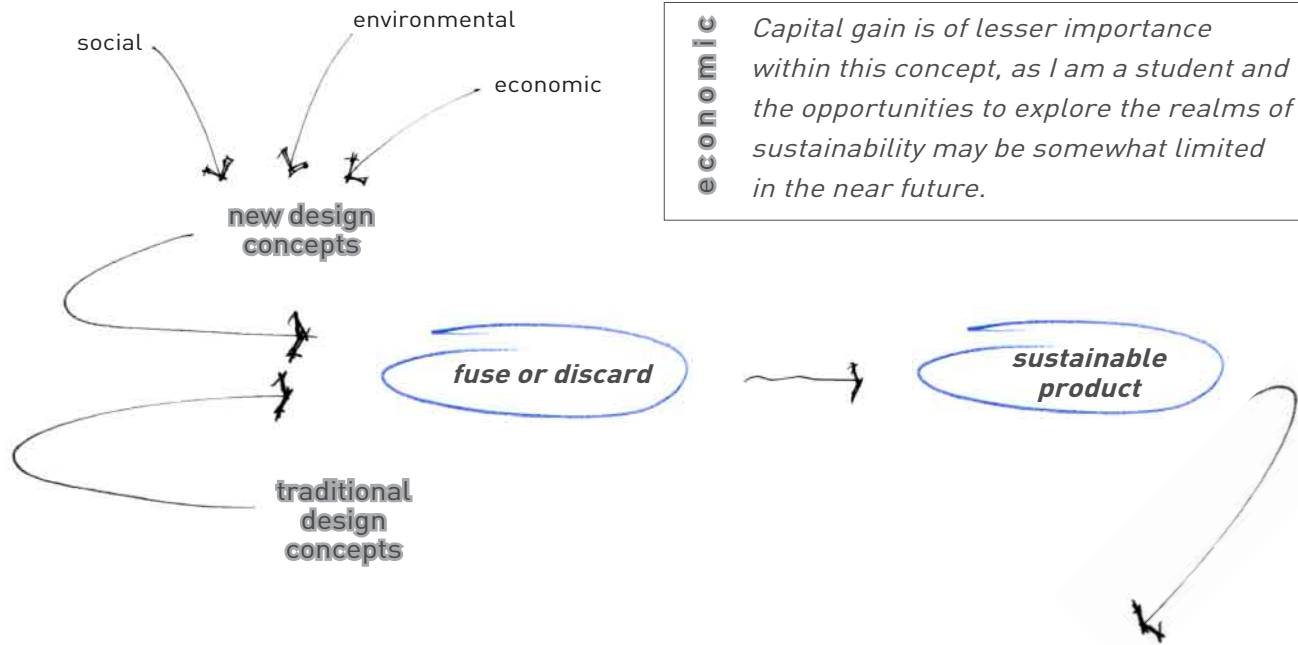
social

environmental

economic

new design concepts

traditional design concepts

fuse or discard

sustainable product

economic

Capital gain is of lesser importance within this concept, as I am a student and the opportunities to explore the realms of sustainability may be somewhat limited in the near future.